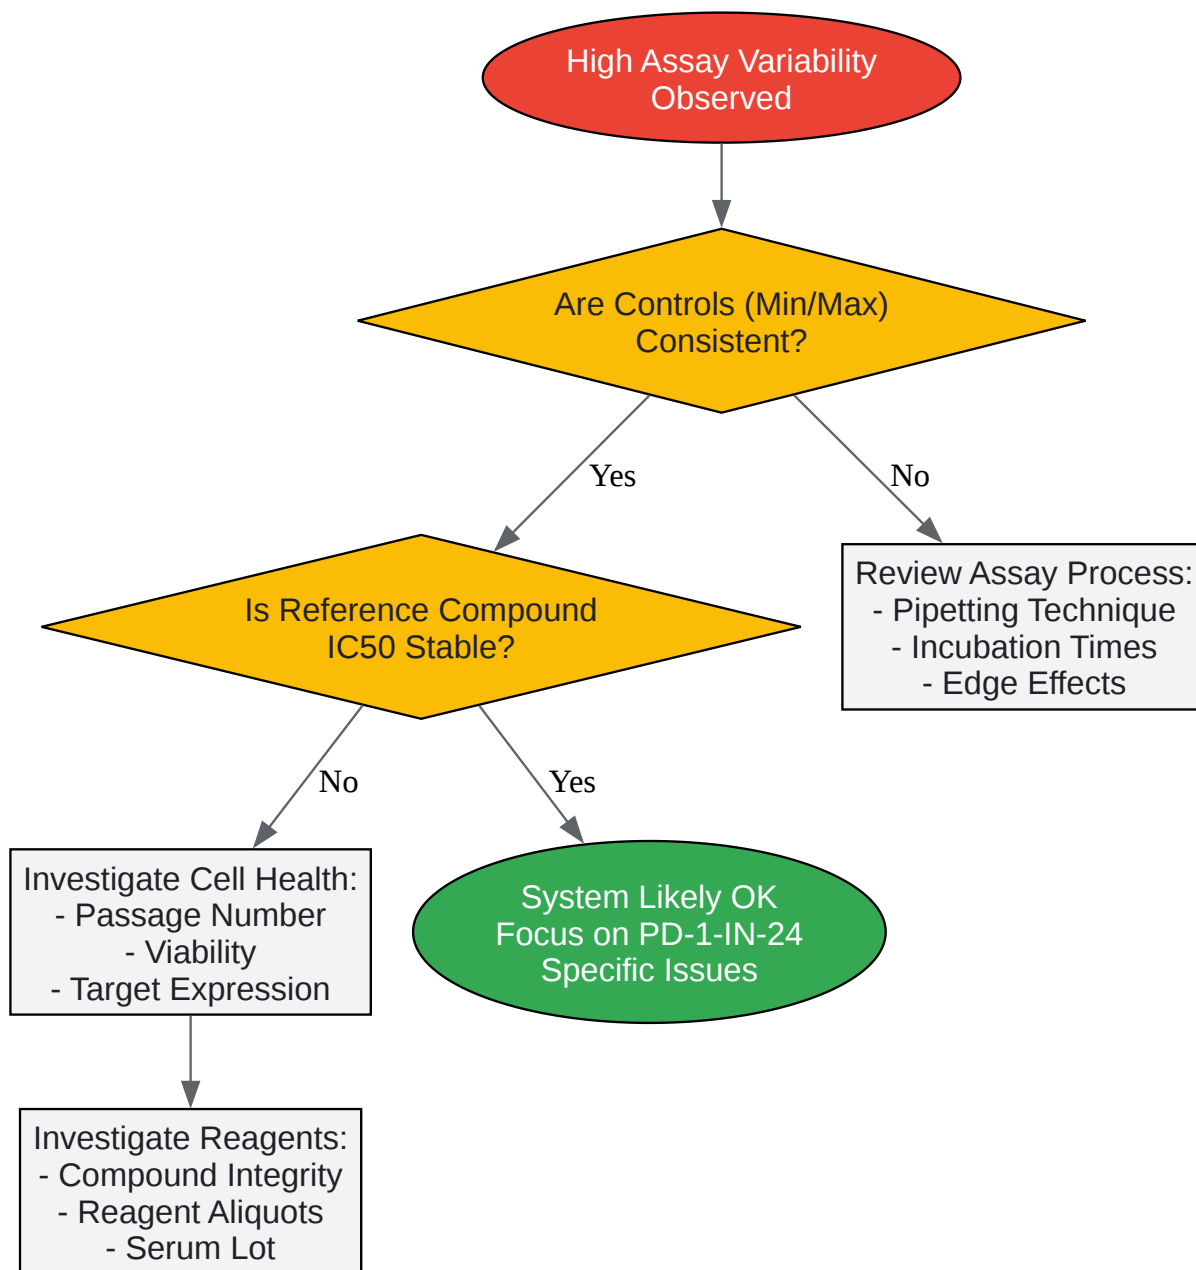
High Assay Variability Observed

Are Controls (Min/Max) Consistent?

Yes

No

Is Reference Compound IC50 Stable?

Review Assay Process:
- Pipetting Technique
- Incubation Times
- Edge Effects

No

Yes

Investigate Cell Health:
- Passage Number
- Viability
- Target Expression

System Likely OK
Focus on PD-1-IN-24
Specific Issues

Investigate Reagents:
- Compound Integrity
- Reagent Aliquots
- Serum Lot